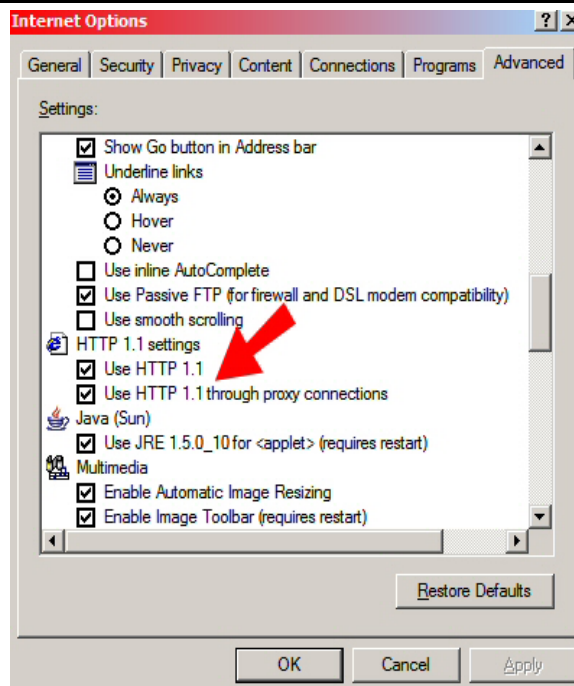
Internet Options

? X

General | Security | Privacy | Content | Connections | Programs | Advanced

Settings:

Show Go button in Address bar
Underline links
Always
Hover
Never
Use inline AutoComplete
Use Passive FTP (for firewall and DSL modem compatibility)
Use smooth scrolling
HTTP 1.1 settings
Use HTTP 1.1
Use HTTP 1.1 through proxy connections
Java (Sun)
Use JRE 1.5.0_10 for <applet> (requires restart)
Multimedia
Enable Automatic Image Resizing
Enable Image Toolbar (requires restart)

Restore Defaults

OK | Cancel | Apply